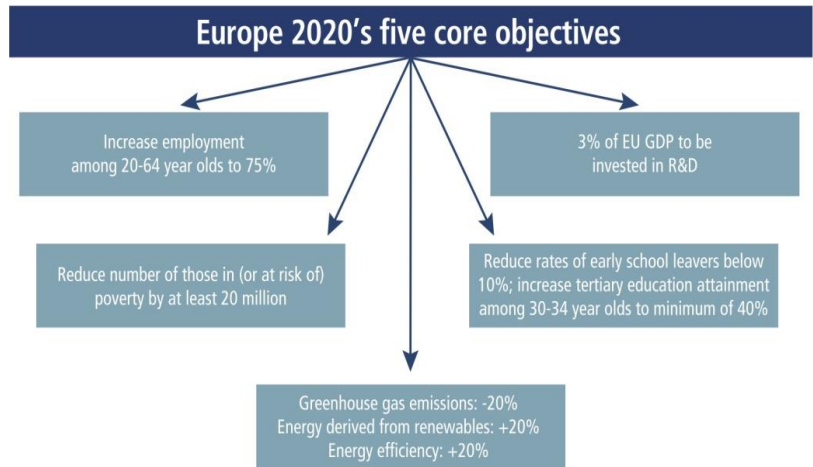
Europe 2020's five core objectives

Increase employment among 20-64 year olds to 75%

3% of EU GDP to be invested in R&D

Reduce number of those in (or at risk of) poverty by at least 20 million

Reduce rates of early school leavers below 10%; increase tertiary education attainment among 30-34 year olds to minimum of 40%

Greenhouse gas emissions: -20%
Energy derived from renewables: +20%
Energy efficiency: +20%